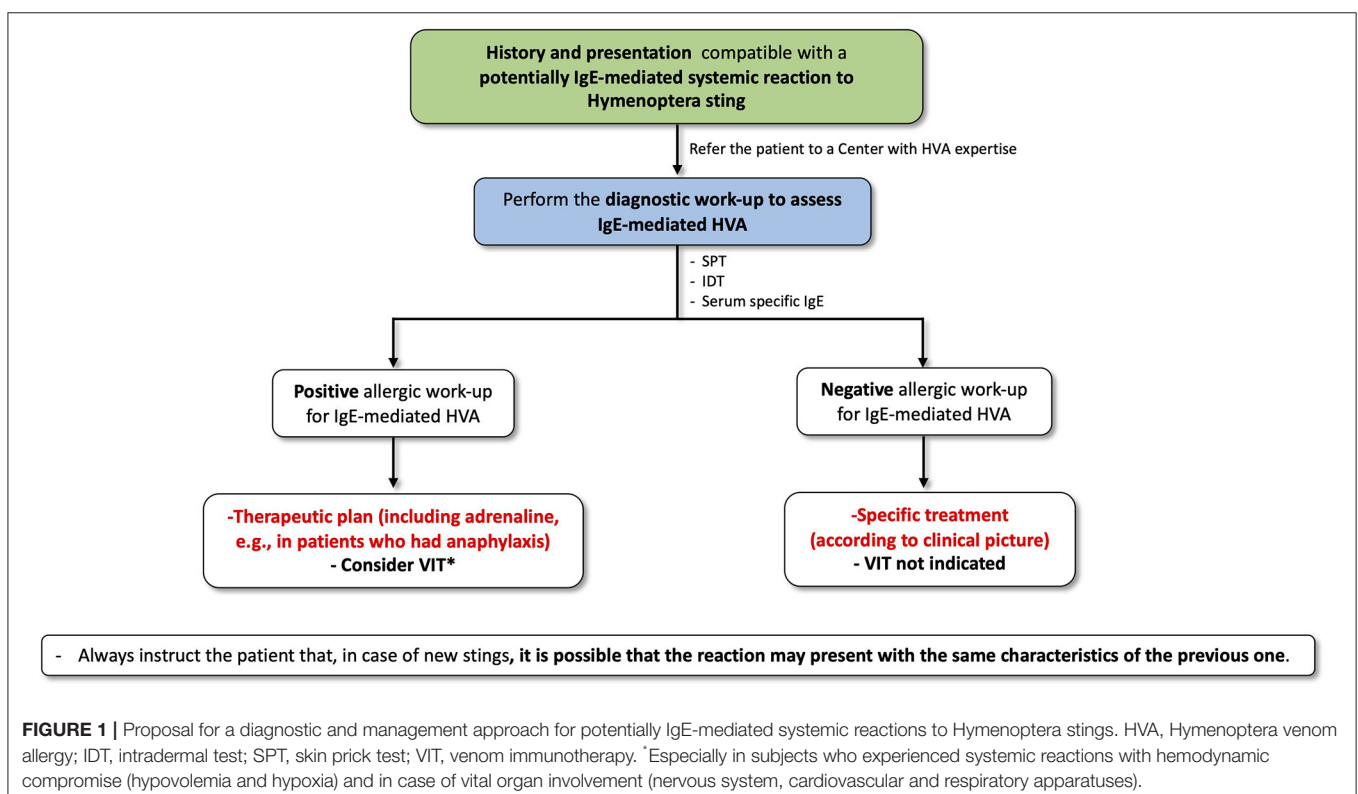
History and presentation compatible with a potentially IgE-mediated systemic reaction to Hymenoptera sting

Refer the patient to a Center with HVA expertise

Perform the diagnostic work-up to assess IgE-mediated HVA

- SPT
- IDT
- Serum specific IgE

Positive allergic work-up for IgE-mediated HVA

Negative allergic work-up for IgE-mediated HVA

-Therapeutic plan (including adrenaline, e.g., in patients who had anaphylaxis)
- Consider VIT*

-Specific treatment (according to clinical picture)
- VIT not indicated

- Always instruct the patient that, in case of new stings, it is possible that the reaction may present with the same characteristics of the previous one.

FIGURE 1 | Proposal for a diagnostic and management approach for potentially IgE-mediated systemic reactions to Hymenoptera stings. HVA, Hymenoptera venom allergy; IDT, intradermal test; SPT, skin prick test; VIT, venom immunotherapy. *Especially in subjects who experienced systemic reactions with hemodynamic compromise (hypovolemia and hypoxia) and in case of vital organ involvement (nervous system, cardiovascular and respiratory apparatuses).